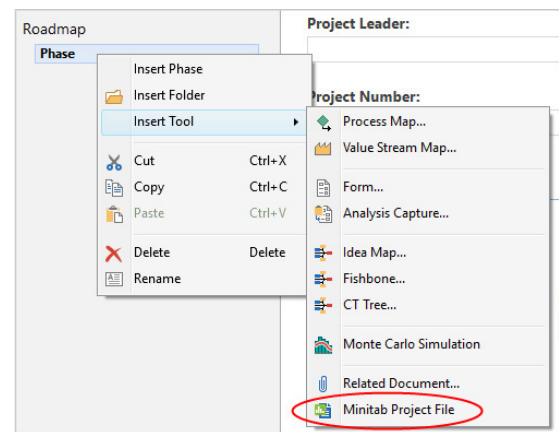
Roadmap
Phase

Project Leader:

Project Number:

Insert Phase
Insert Folder
Insert Tool

Cut Ctrl+X
Copy Ctrl+C
Paste Ctrl+V

Delete Delete
Rename

Process Map...
Value Stream Map...

Form...
Analysis Capture...

Idea Map...
Fishbone...
CT Tree...

Monte Carlo Simulation

Related Document...
Minitab Project File